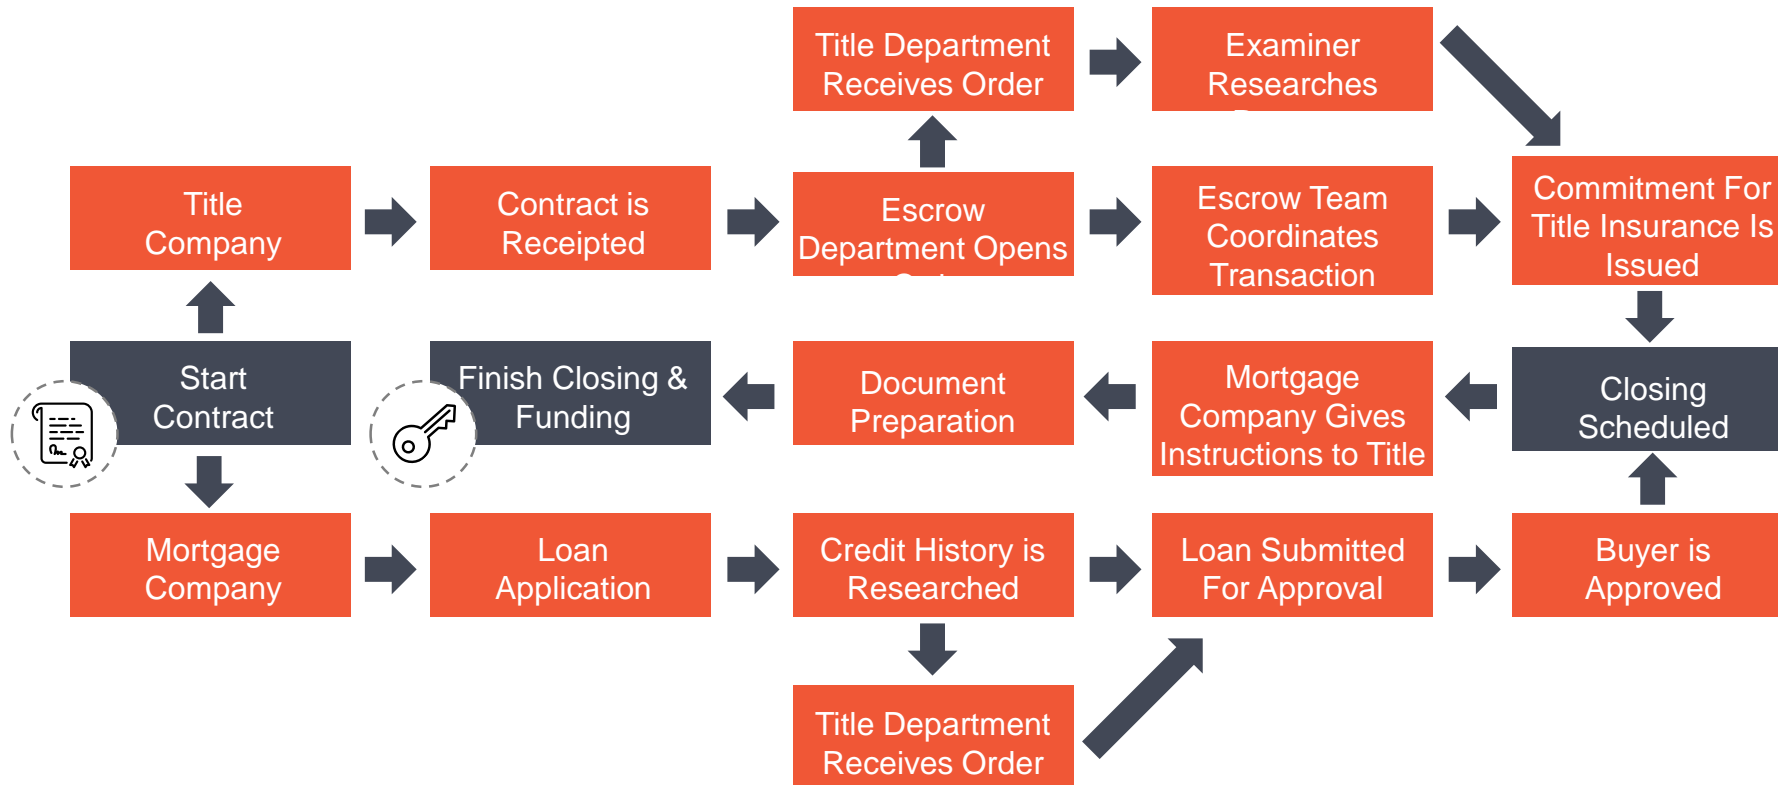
Title Department Receives Order

Examiner Researches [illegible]

Title Company

Contract is Receipted

Escrow Department Opens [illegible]

Escrow Team Coordinates Transaction

Commitment For Title Insurance Is Issued

Start Contract

Finish Closing & Funding

Document Preparation

Mortgage Company Gives Instructions to Title

Closing Scheduled

Mortgage Company

Loan Application

Credit History is Researched

Loan Submitted For Approval

Buyer is Approved

Title Department Receives Order